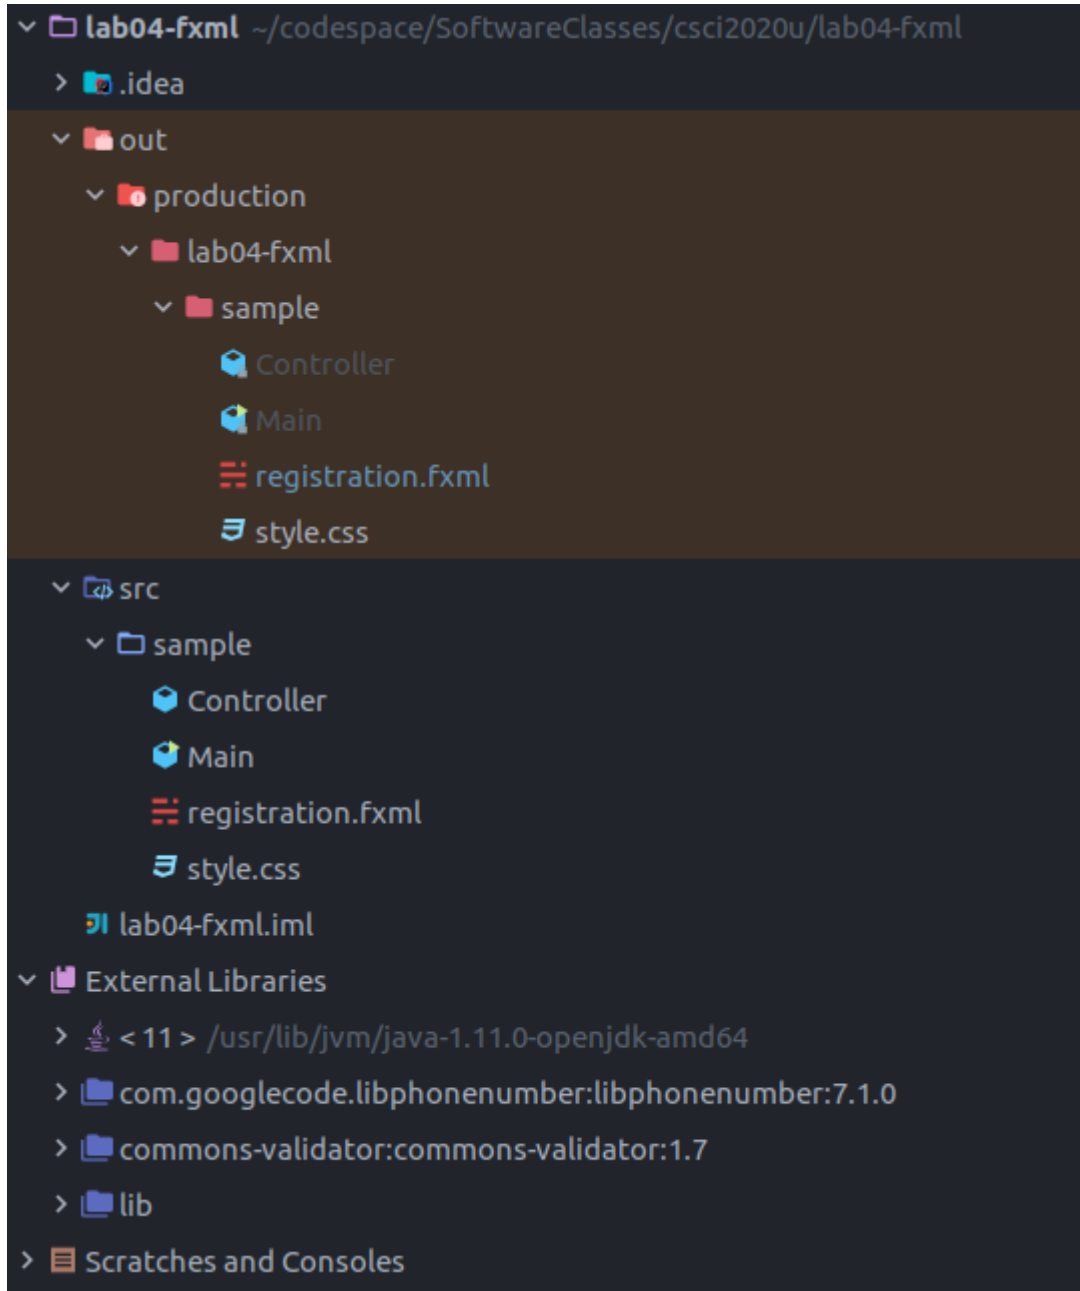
lab04-fxml ~/codespace/SoftwareClasses/csci2020u/lab04-fxml
.idea
out
production
lab04-fxml
sample
Controller
Main
registration.fxml
style.css
src
sample
Controller
Main
registration.fxml
style.css
lab04-fxml.iml
External Libraries
< 11 > /usr/lib/jvm/java-1.11.0-openjdk-amd64
com.googlecode.libphonenumber:libphonenumber:7.1.0
commons-validator:commons-validator:1.7
lib
Scratches and Consoles